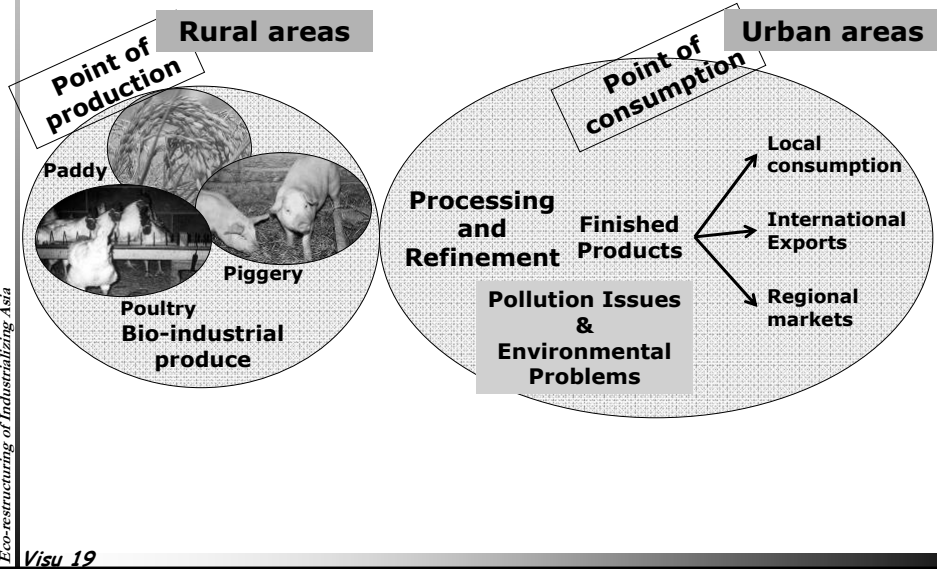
Rural areas

Point of production

Urban areas

Point of consumption

Paddy

Piggery

Poultry

Bio-industrial produce

Processing and Refinement

Finished Products

Local consumption

International Exports

Regional markets

Pollution Issues & Environmental Problems

Eco-restructuring of Industrializing Asia

Visu 19